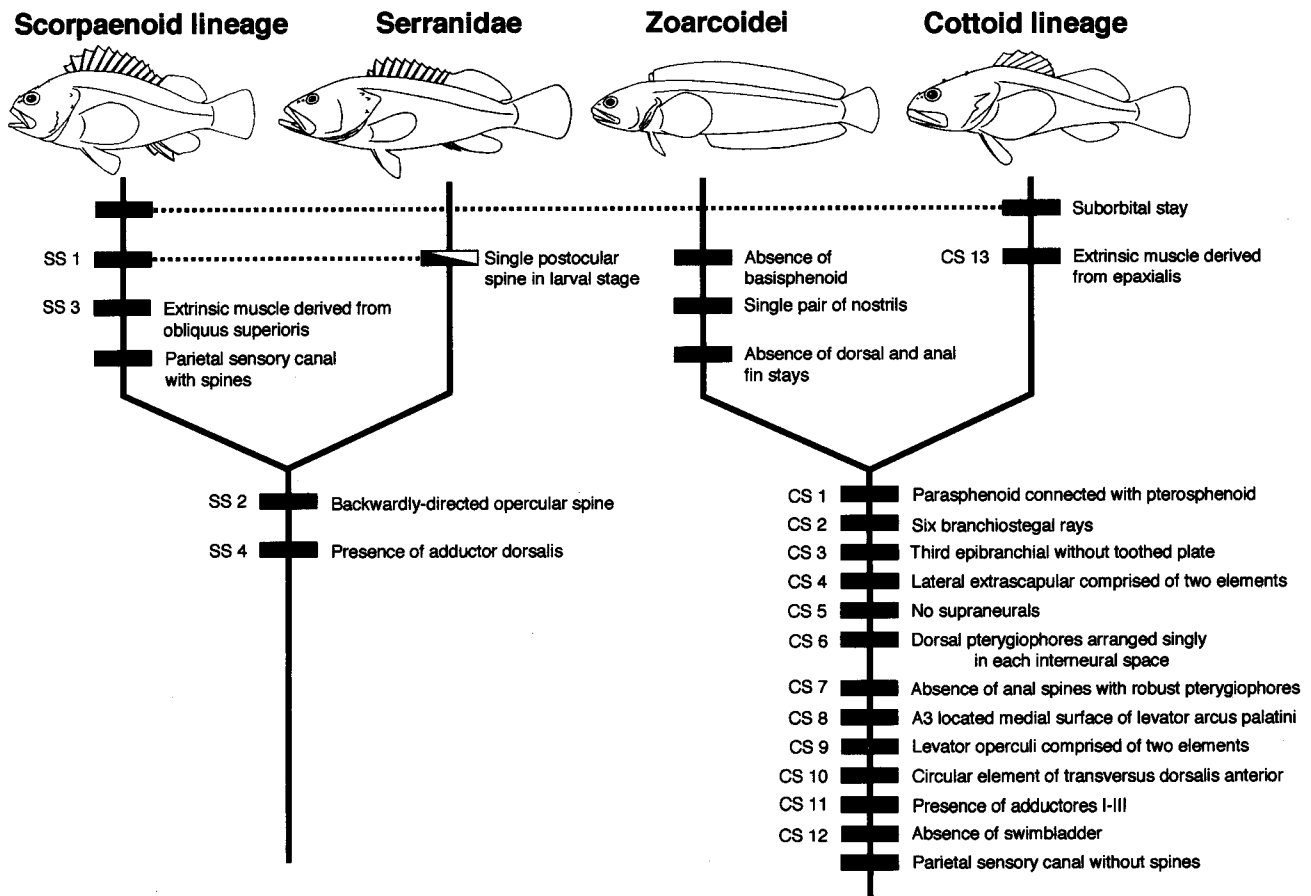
Scorpaenoid lineage Serranidae Zoarcoidei Cottoid lineage

Suborbital stay

SS 1

Single postocular spine in larval stage

Absence of basisphenoid

CS 13 Extrinsic muscle derived from epaxialis

SS 3 Extrinsic muscle derived from obliquus superioris

Single pair of nostrils

Parietal sensory canal with spines

Absence of dorsal and anal fin stays

SS 2 Backwardly-directed opercular spine

SS 4 Presence of adductor dorsalis

CS 1 Parasphenoid connected with pterosphenoid
CS 2 Six branchiostegal rays
CS 3 Third epibranchial without toothed plate
CS 4 Lateral extrascapular comprised of two elements
CS 5 No supraneurals
CS 6 Dorsal pterygiophores arranged singly in each interneural space
CS 7 Absence of anal spines with robust pterygiophores
CS 8 A3 located medial surface of levator arcus palatini
CS 9 Levator operculi comprised of two elements
CS 10 Circular element of transversus dorsalis anterior
CS 11 Presence of adductores I-III
CS 12 Absence of swimbladder
Parietal sensory canal without spines